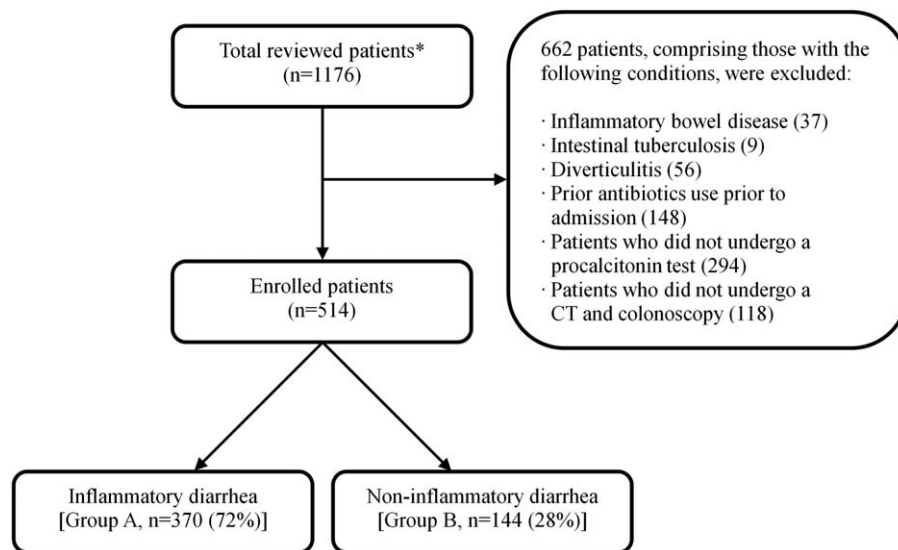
Total reviewed patients*
(n=1176)

662 patients, comprising those with the following conditions, were excluded:

· Inflammatory bowel disease (37)
· Intestinal tuberculosis (9)
· Diverticulitis (56)
· Prior antibiotics use prior to admission (148)
· Patients who did not undergo a procalcitonin test (294)
· Patients who did not undergo a CT and colonoscopy (118)

Enrolled patients
(n=514)

Inflammatory diarrhea
[Group A, n=370 (72%)]

Non-inflammatory diarrhea
[Group B, n=144 (28%)]